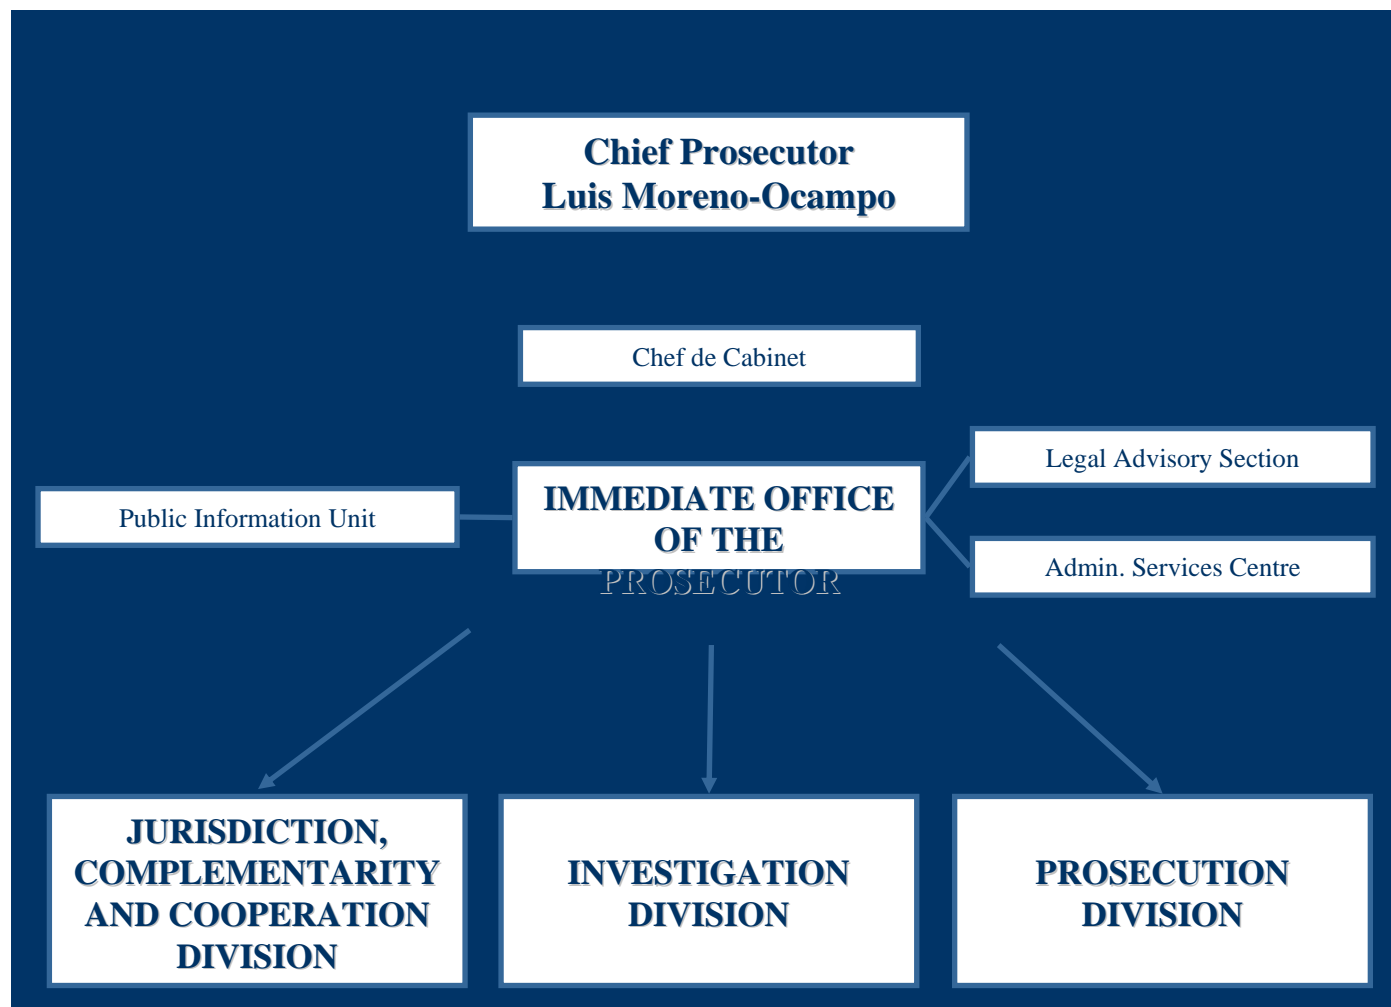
Chief Prosecutor
Luis Moreno-Ocampo

Chef de Cabinet

Public Information Unit

IMMEDIATE OFFICE OF THE PROSECUTOR

Legal Advisory Section

Admin. Services Centre

JURISDICTION, COMPLEMENTARITY AND COOPERATION DIVISION

INVESTIGATION DIVISION

PROSECUTION DIVISION